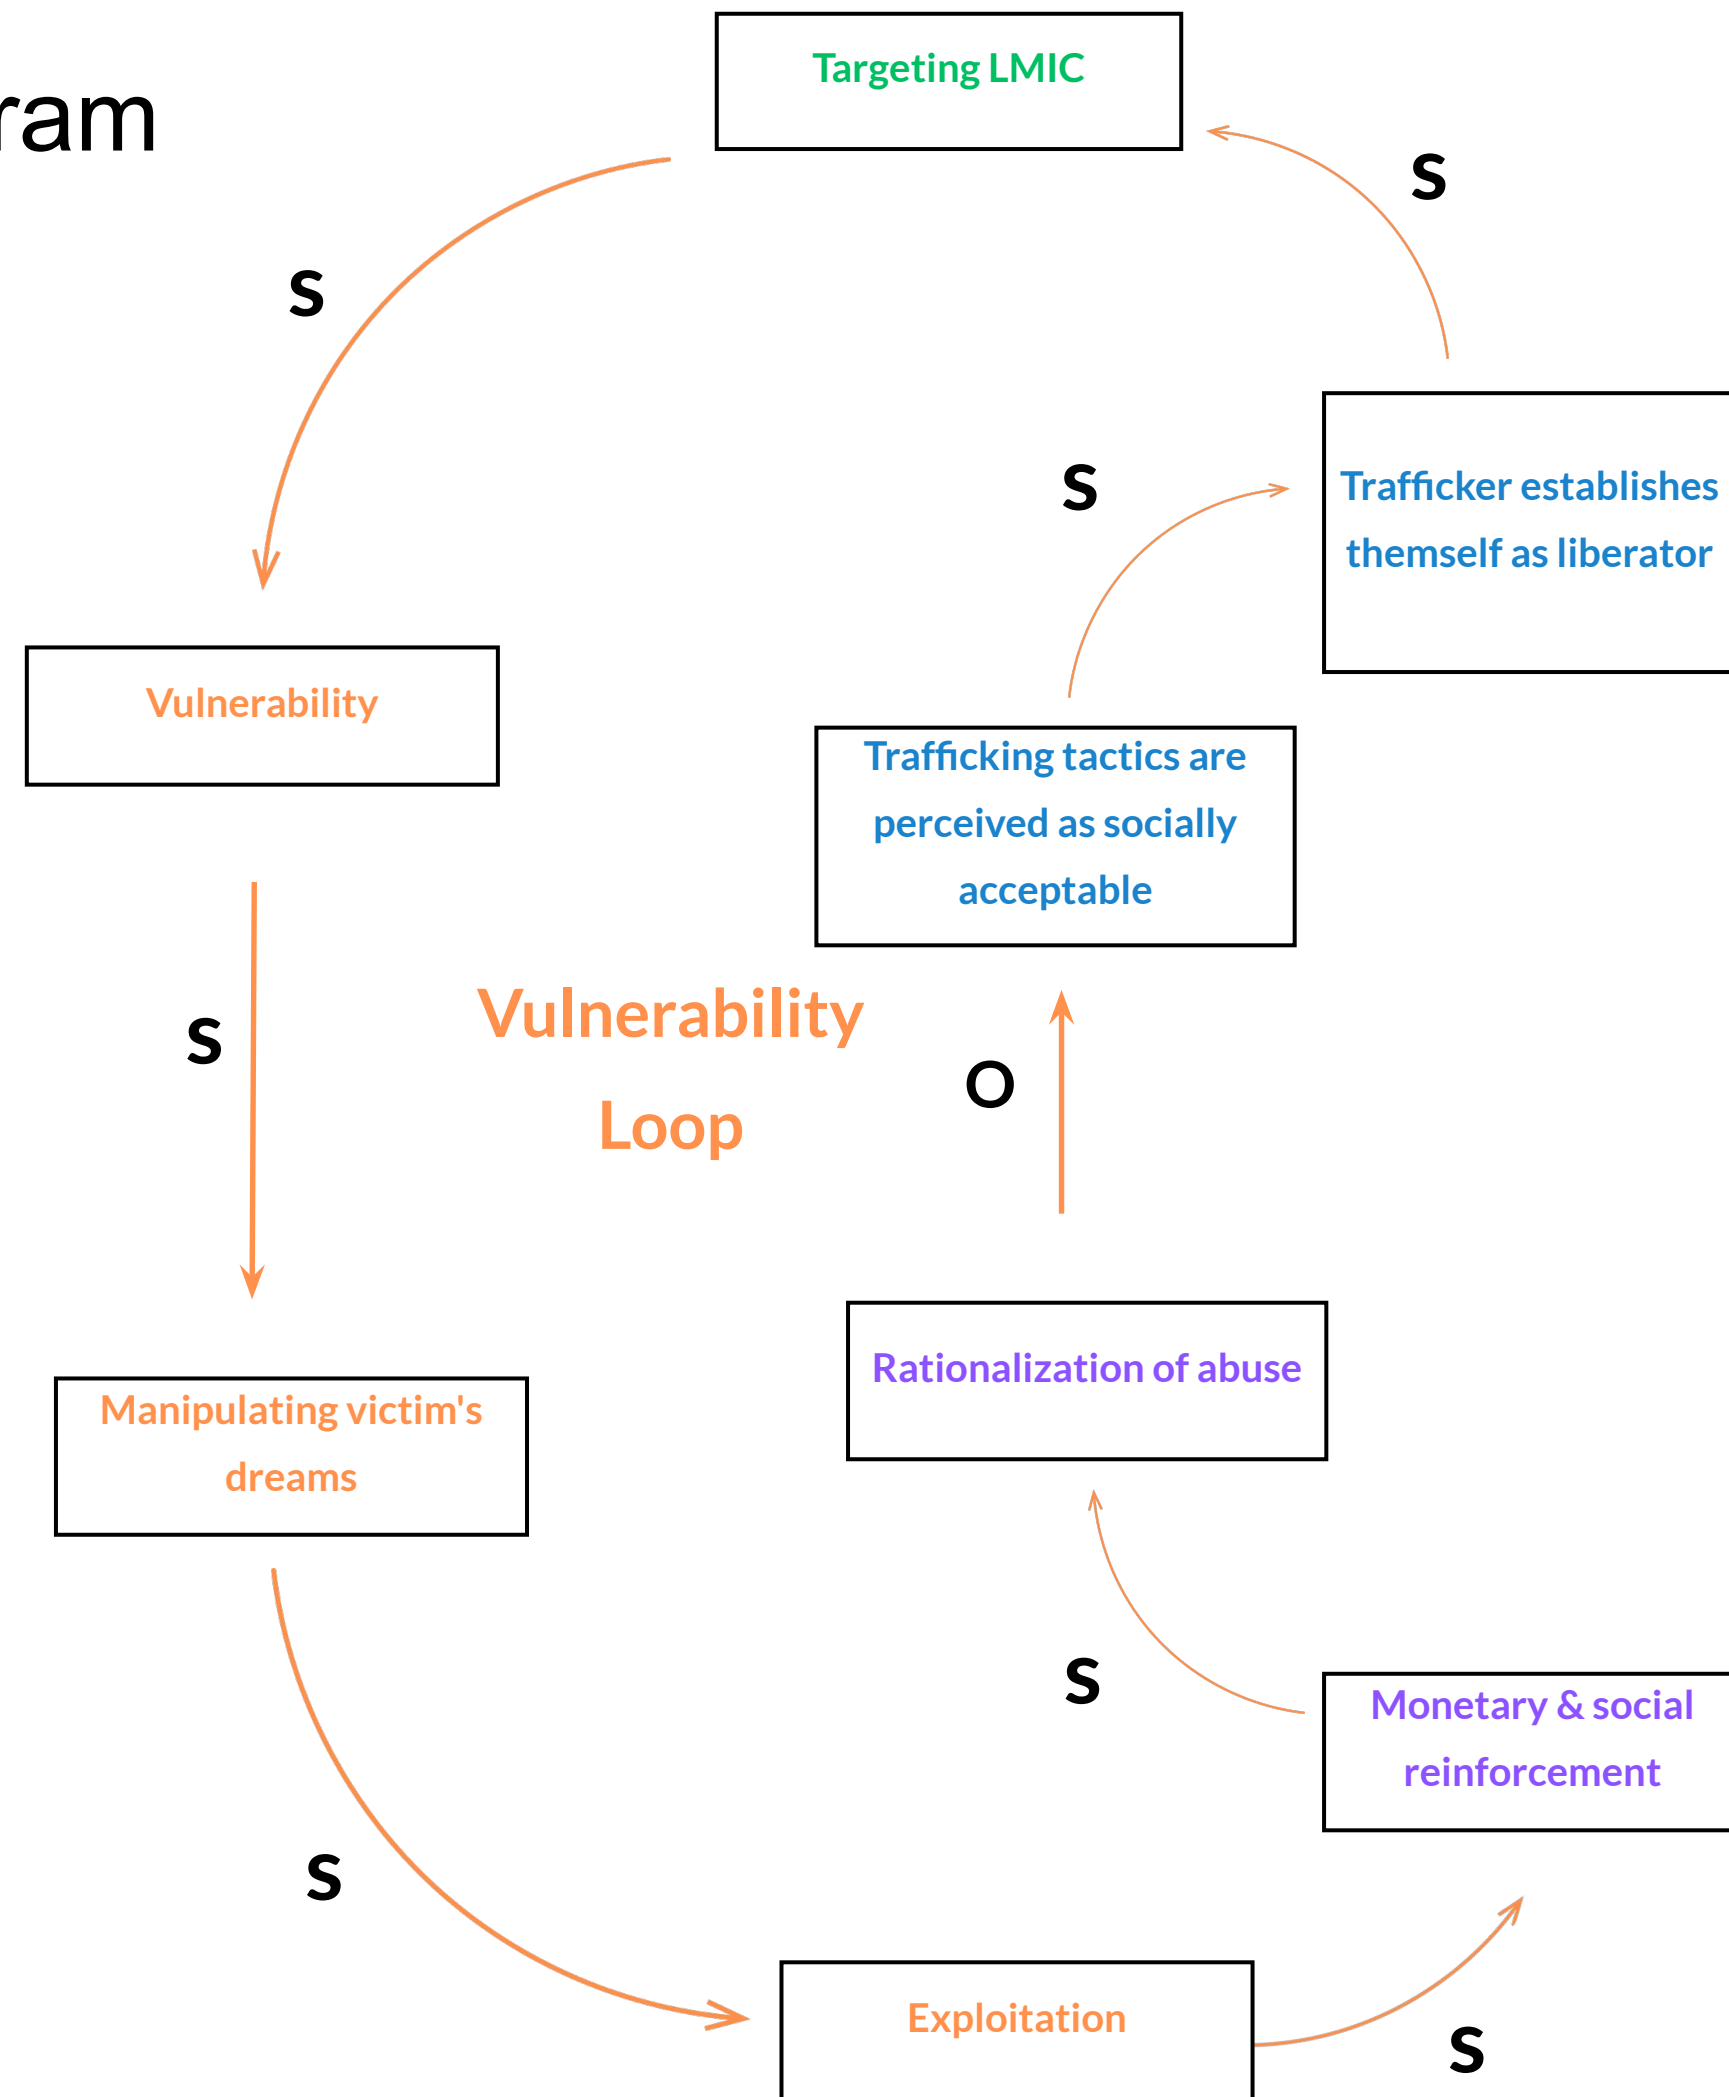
ram

Targeting LMIC

S

S

Trafficker establishes themself as liberator

S

Vulnerability

Trafficking tactics are perceived as socially acceptable

S

Vulnerability Loop

O

Rationalization of abuse

Manipulating victim's dreams

S

Monetary & social reinforcement

S

Exploitation

S